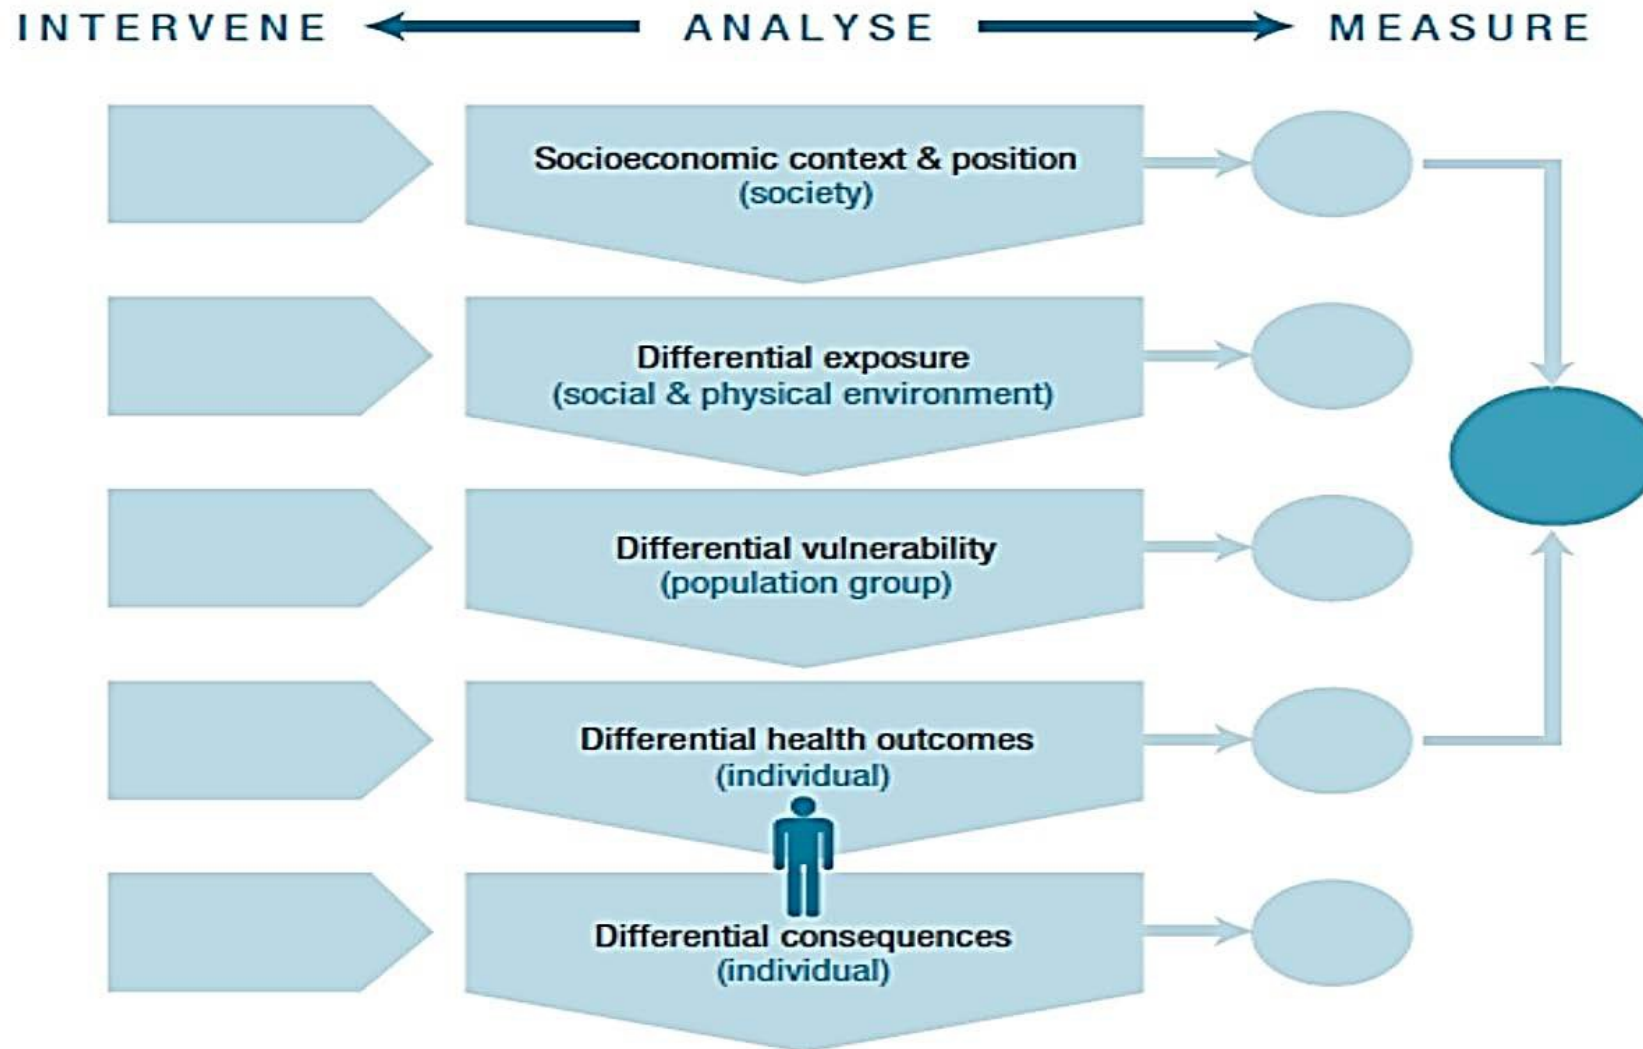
INTERVENE ANALYSE MEASURE

Socioeconomic context & position
(society)

Differential exposure
(social & physical environment)

Differential vulnerability
(population group)

Differential health outcomes
(individual)

Differential consequences
(individual)